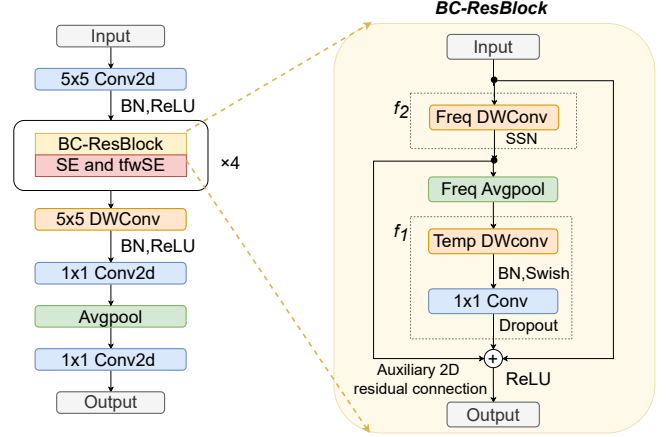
Input

5x5 Conv2d

BN,ReLU

BC-ResBlock

SE and tfwSE

×4

5x5 DWConv

BN,ReLU

1x1 Conv2d

Avgpool

1x1 Conv2d

Output

BC-ResBlock

Input

$f_2$

Freq DWConv

SSN

Freq Avgpool

$f_1$

Temp DWconv

BN,Swish

1x1 Conv

Dropout

Auxiliary 2D residual connection

+

ReLU

Output